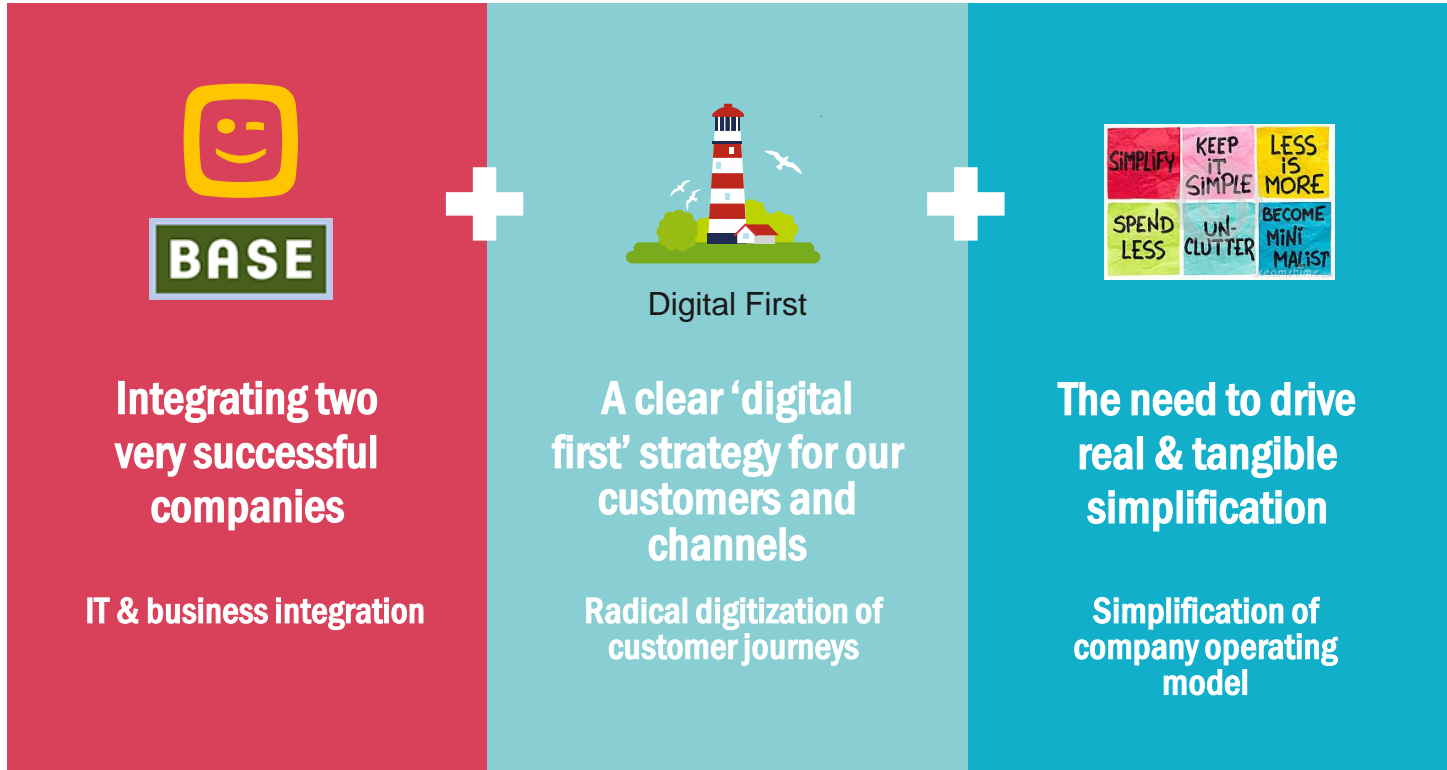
BASE

Integrating two very successful companies

IT & business integration

Digital First

A clear 'digital first' strategy for our customers and channels

Radical digitization of customer journeys

SIMPLIFY
KEEP IT SIMPLE
LESS IS MORE
SPEND LESS
UN-CLUTTER
BECOME MINI MALIST

The need to drive real & tangible simplification

Simplification of company operating model